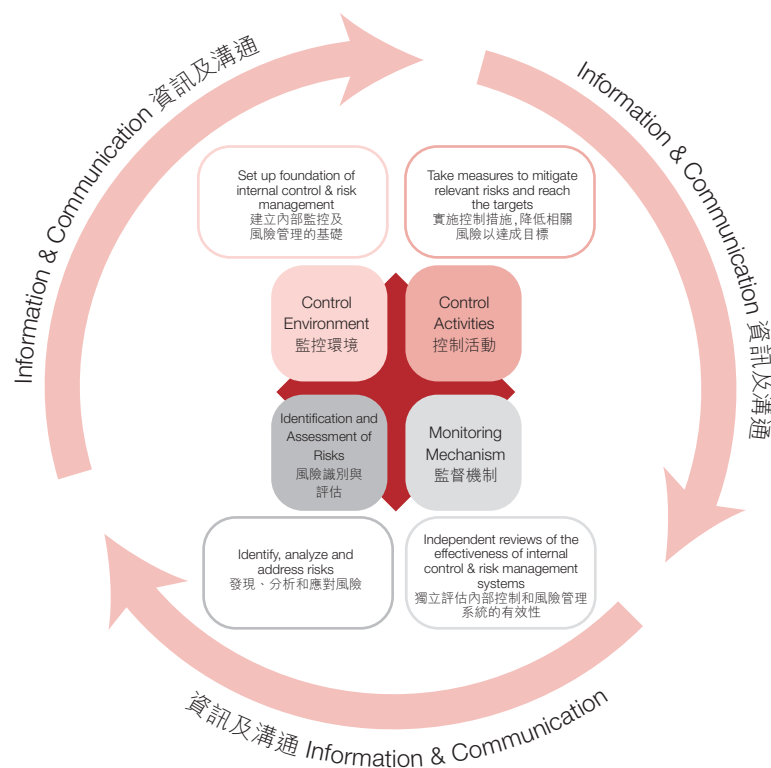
Information & Communication 資訊及溝通

Information & Communication 資訊及溝通

Set up foundation of internal control & risk management
建立內部監控及風險管理的基礎

Take measures to mitigate relevant risks and reach the targets
實施控制措施,降低相關風險以達成目標

Control Environment
監控環境

Control Activities
控制活動

Identification and Assessment of Risks
風險識別與評估

Monitoring Mechanism
監督機制

Identify, analyze and address risks
發現、分析和應對風險

Independent reviews of the effectiveness of internal control & risk management systems
獨立評估內部控制和風險管理系統的有效性

資訊及溝通 Information & Communication